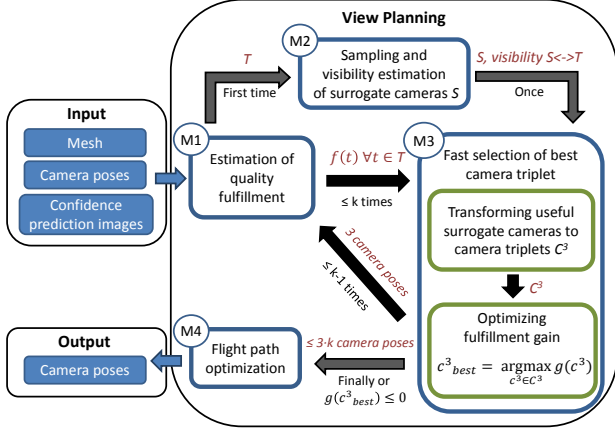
View Planning

Input

Mesh

Camera poses

Confidence prediction images

M1

Estimation of quality fulfillment

M2

Sampling and visibility estimation of surrogate cameras $S$

$T$

First time

$S$, visibility $S$<->$T$

Once

M3

Fast selection of best camera triplet

$f(t)\ \forall t \in T$

≤ k times

Transforming useful surrogate cameras to camera triplets $C^3$

$C^3$

Optimizing fulfillment gain

$c^3{}_{best} = \underset{c^3 \in C^3}{\operatorname{argmax}}\, g(c^3)$

3 camera poses

≤ k-1 times

Output

Camera poses

M4

Flight path optimization

≤ 3·k camera poses

Finally or $g(c^3{}_{best}) \leq 0$